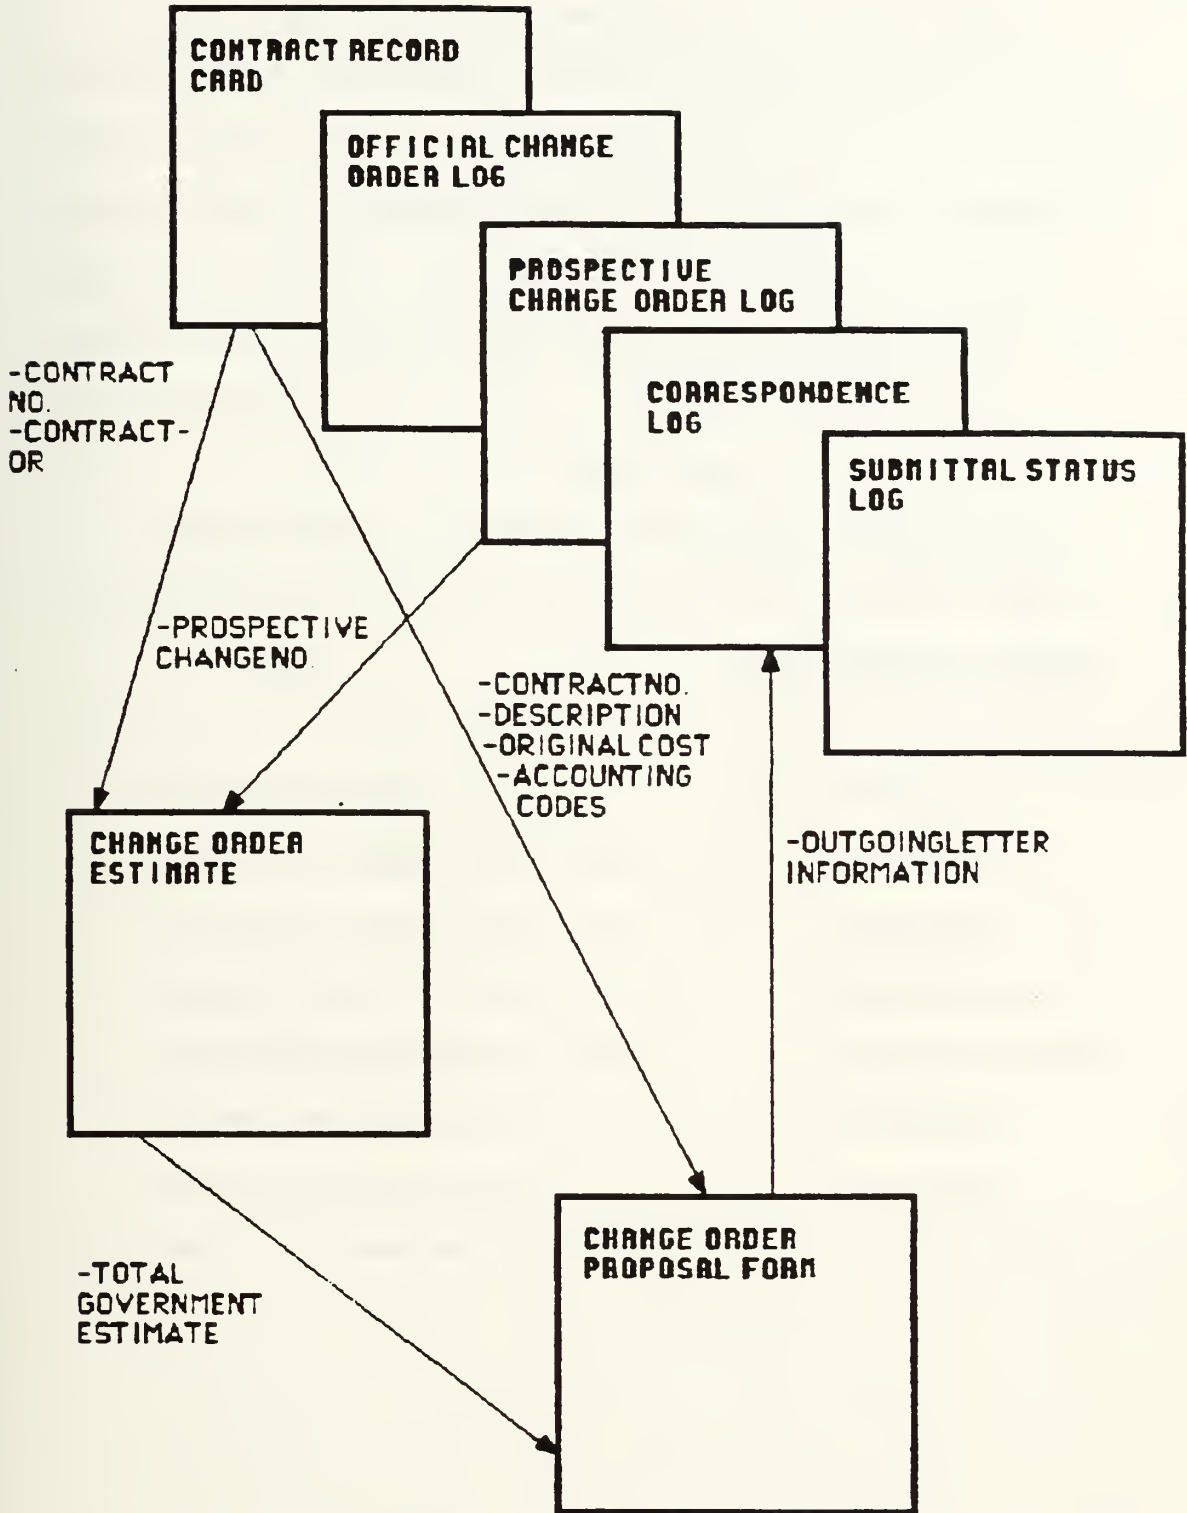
CONTRACT RECORD CARD

OFFICIAL CHANGE ORDER LOG

PROSPECTIVE CHANGE ORDER LOG

CORRESPONDENCE LOG

SUBMITTAL STATUS LOG

-CONTRACT NO.
-CONTRACTOR

-PROSPECTIVE CHANGENO.

-CONTRACTNO.
-DESCRIPTION
-ORIGINAL COST
-ACCOUNTING CODES

CHANGE ORDER ESTIMATE

-OUTGOINGLETTER INFORMATION

-TOTAL GOVERNMENT ESTIMATE

CHANGE ORDER PROPOSAL FORM